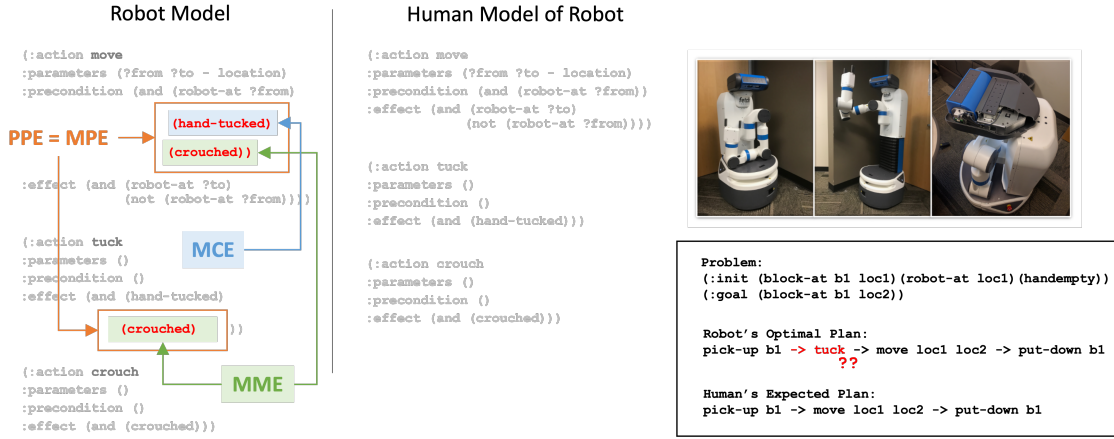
Robot Model

(:action move
:parameters (?from ?to - location)
:precondition (and (robot-at ?from)
(hand-tucked)
(crouched))

PPE = MPE

:effect (and (robot-at ?to)
(not (robot-at ?from))))

(:action tuck
:parameters ()
:precondition ()
:effect (and (hand-tucked)
(crouched) ))

MCE

(:action crouch
:parameters ()
:precondition ()
:effect (and (crouched)))

MME

Human Model of Robot

(:action move
:parameters (?from ?to - location)
:precondition (and (robot-at ?from))
:effect (and (robot-at ?to)
(not (robot-at ?from))))

(:action tuck
:parameters ()
:precondition ()
:effect (and (hand-tucked)))

(:action crouch
:parameters ()
:precondition ()
:effect (and (crouched)))

Problem:
(:init (block-at b1 loc1)(robot-at loc1)(handempty))
(:goal (block-at b1 loc2))

Robot's Optimal Plan:
pick-up b1 -> tuck -> move loc1 loc2 -> put-down b1
??

Human's Expected Plan:
pick-up b1 -> move loc1 loc2 -> put-down b1